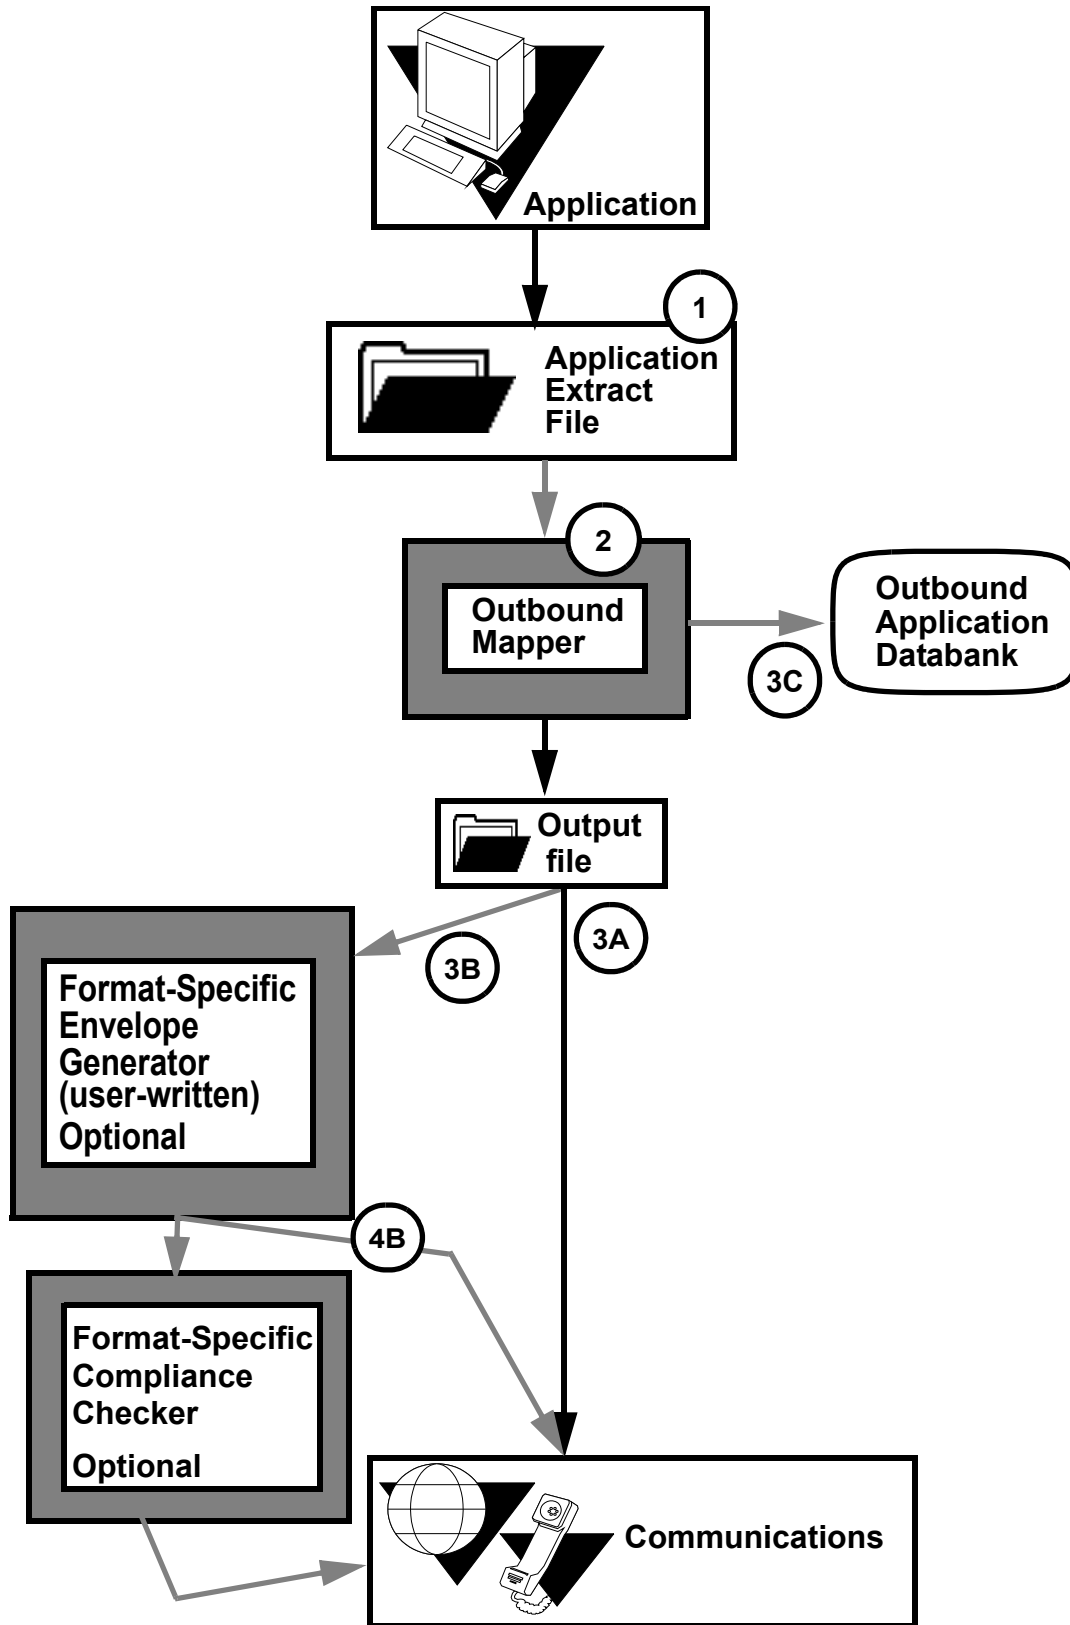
Application

1

Application Extract File

2

Outbound Mapper

Outbound Application Databank

3C

Output file

3B

3A

Format-Specific Envelope Generator (user-written) Optional

4B

Format-Specific Compliance Checker

Optional

Communications